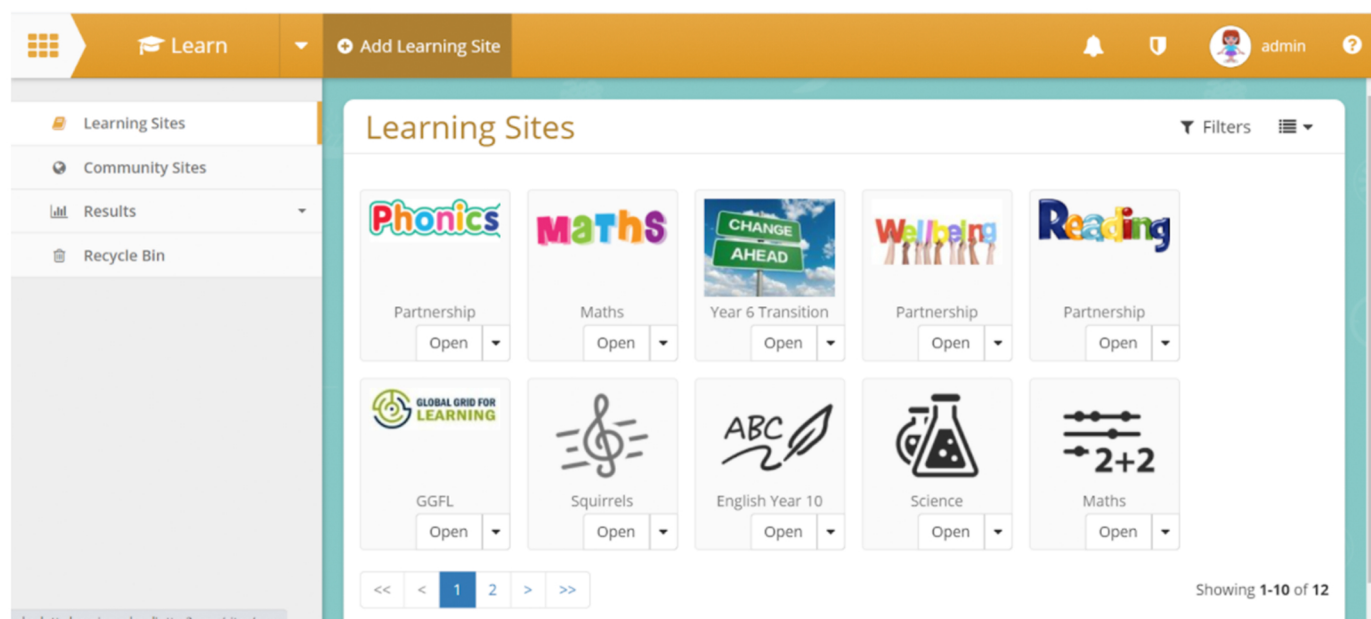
Learn
Add Learning Site
admin

Learning Sites
Community Sites
Results
Recycle Bin

Learning Sites
Filters

Phonics
Partnership
Open

Maths
Maths
Open

CHANGE AHEAD
Year 6 Transition
Open

Wellbeing
Partnership
Open

Reading
Partnership
Open

GLOBAL GRID FOR LEARNING
GGFL
Open

Squirrels
Open

ABC
English Year 10
Open

Science
Open

2+2
Maths
Open

<< < 1 2 > >>

Showing 1-10 of 12

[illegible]